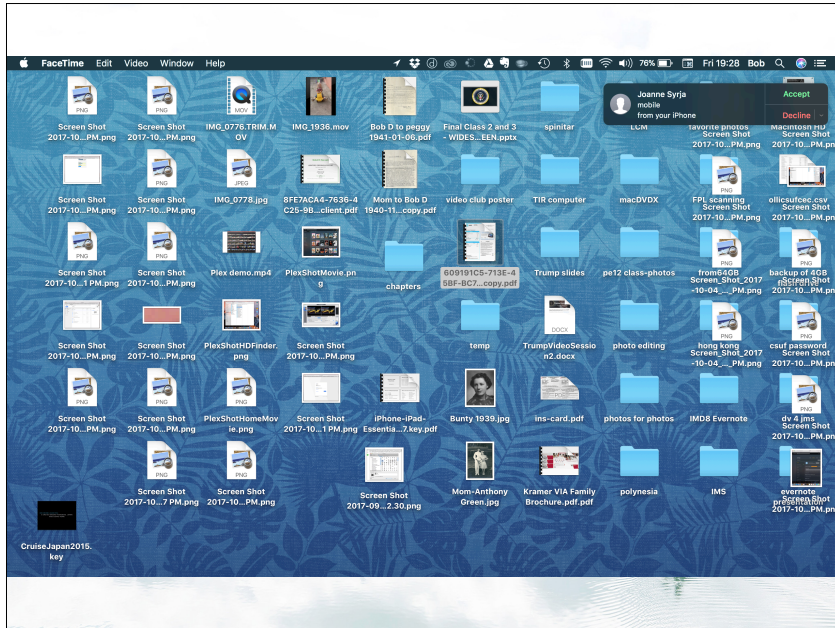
FaceTime Edit Video Window Help

76% Fri 19:28 Bob

Joanne Syrja
mobile
from your iPhone

Accept
Decline

PNG
Screen Shot 2017-10...PM.png

PNG
Screen Shot 2017-10...PM.png

MOV
IMG_0778.TRIM.MOV

IMG_1936.mov

Bob D to peggy 1941-01-06.pdf

Final Class 2 and 3 - WIDES...EEN.pptx

spinitar

LCM

favorite photos
Screen Shot 2017-10...PM.png

Macintosh HD
Screen Shot 2017-10...PM.png

Screen Shot 2017-10...PM.png

PNG
Screen Shot 2017-10...PM.png

JPEG
IMG_0778.jpg

8FE7ACA4-7636-4C25-9B...client.pdf

Mom to Bob D 1940-11...copy.pdf

video club poster

TIR computer

macDVDX

PNG
FPL scanning
Screen Shot 2017-10-04_...PM.png

ollicsufcec.csv
Screen Shot 2017-10...PM.png

PNG
Screen Shot 2017-10...1 PM.png

PNG
Screen Shot 2017-10...PM.png

Plex demo.mp4

PlexShotMovie.png

chapters

609191C5-713E-45BF-BC7...copy.pdf

Trump slides

pe12 class-photos

PNG
from64GB
Screen_Shot_2017-10-04_...PM.png

PNG
backup of 4GB
Screen Shot 2017-10...PM.png

Screen Shot 2017-10...PM.png

Screen Shot 2017-10...PM.png

PlexShotHDFinder.png

Screen Shot 2017-10...PM.png

temp

DOCX
TrumpVideoSession2.docx

photo editing

PNG
hong kong
Screen_Shot_2017-10-04_...PM.png

PNG
csuf password
Screen Shot 2017-10...PM.png

PNG
Screen Shot 2017-10...PM.png

PNG
Screen Shot 2017-10...PM.png

PNG
PlexShotHomeMovie.png

Screen Shot 2017-10...1 PM.png

iPhone-iPad-Essentia...7.key.pdf

Bunty 1939.jpg

ins-card.pdf

photos for photos

IMD8 Evernote

PNG
dv 4 jms
Screen Shot 2017-10...PM.png

PNG
Screen Shot 2017-10...7 PM.png

PNG
Screen Shot 2017-10...PM.png

Screen Shot 2017-09...2.30.png

Mom-Anthony Green.jpg

Kramer VIA Family Brochure.pdf.pdf

polynesia

IMS

evernote
Screen Shot 2017-10...PM.png

CruiseJapan2015.key